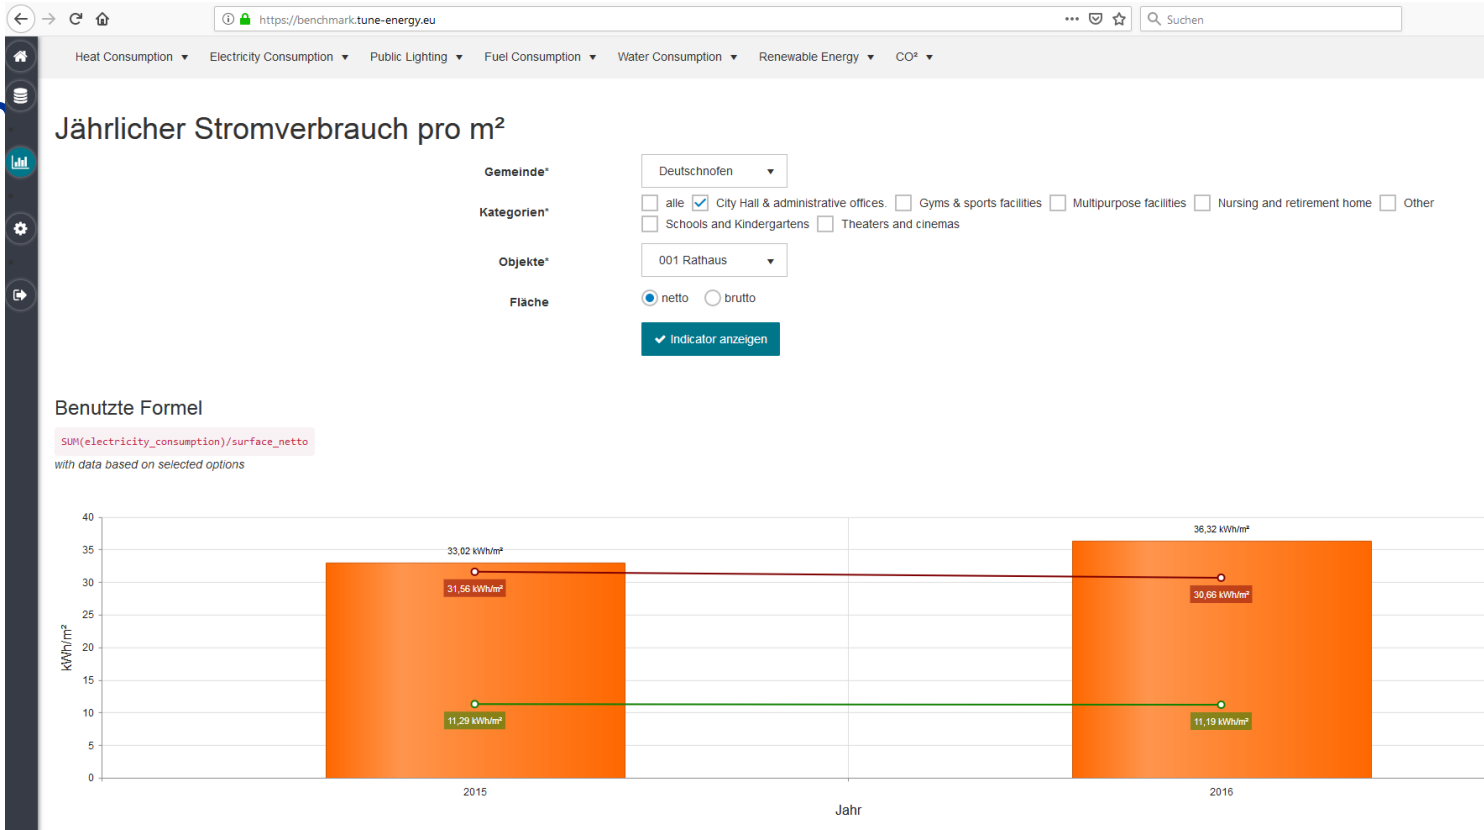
https://benchmark.tune-energy.eu

Suchen

Heat Consumption ▾ Electricity Consumption ▾ Public Lighting ▾ Fuel Consumption ▾ Water Consumption ▾ Renewable Energy ▾ CO² ▾

Jährlicher Stromverbrauch pro m²

Gemeinde* Deutschnofen

Kategorien* alle City Hall & administrative offices. Gyms & sports facilities Multipurpose facilities Nursing and retirement home Other Schools and Kindergartens Theaters and cinemas

Objekte* 001 Rathaus

Fläche netto brutto

Indicator anzeigen

Benutzte Formel

SUM(electricity_consumption)/surface_netto

with data based on selected options

40
35
30
25
20
15
10
5
0

kWh/m²

33,02 kWh/m²
31,56 kWh/m²
11,29 kWh/m²
36,32 kWh/m²
30,66 kWh/m²
11,19 kWh/m²

2015
2016

Jahr